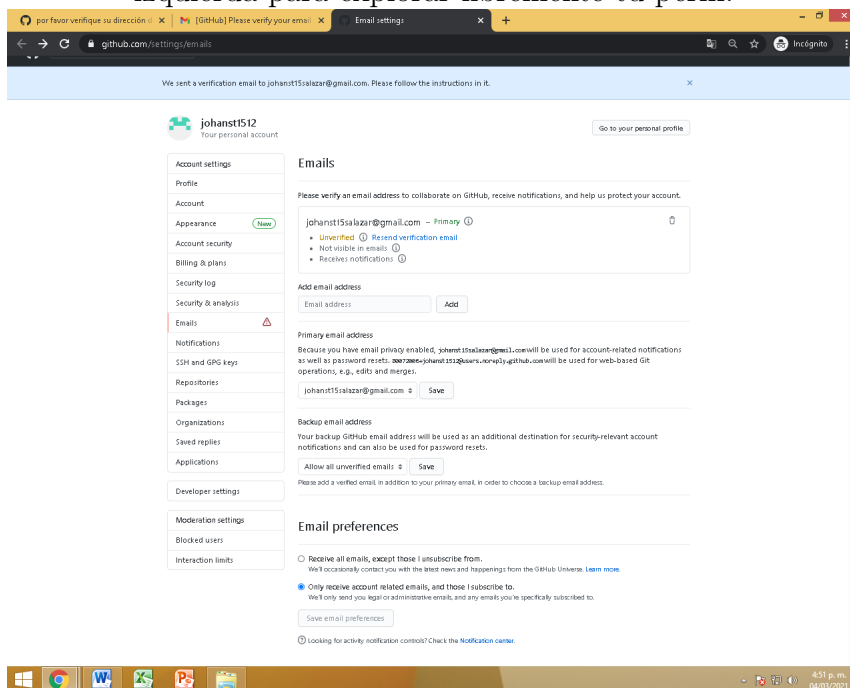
por favor verifique su dirección d ×
[GitHub] Please verify your email ×
Email settings ×
+

github.com/settings/emails
Incógnito

We sent a verification email to johanst15salazar@gmail.com. Please follow the instructions in it. ×

johanst1512
Your personal account
Go to your personal profile

Account settings
Profile
Account
Appearance New
Account security
Billing & plans
Security log
Security & analysis
Emails
Notifications
SSH and GPG keys
Repositories
Packages
Organizations
Saved replies
Applications

Developer settings

Moderation settings
Blocked users
Interaction limits

Emails

Please verify an email address to collaborate on GitHub, receive notifications, and help us protect your account.

johanst15salazar@gmail.com – Primary
• Unverified Resend verification email
• Not visible in emails
• Receives notifications

Add email address
Email address Add

Primary email address
Because you have email privacy enabled, johanst15salazar@gmail.com will be used for account-related notifications as well as password resets. 80072806+johanst1512@users.noreply.github.com will be used for web-based Git operations, e.g., edits and merges.
johanst15salazar@gmail.com Save

Backup email address
Your backup GitHub email address will be used as an additional destination for security-relevant account notifications and can also be used for password resets.
Allow all unverified emails Save
Please add a verified email, in addition to your primary email, in order to choose a backup email address.

Email preferences

Receive all emails, except those I unsubscribe from.
We'll occasionally contact you with the latest news and happenings from the GitHub Universe. Learn more.
Only receive account related emails, and those I subscribe to.
We'll only send you legal or administrative emails, and any emails you've specifically subscribed to.
Save email preferences

Looking for activity notification controls? Check the Notification center.

4:51 p. m.
04/03/2021